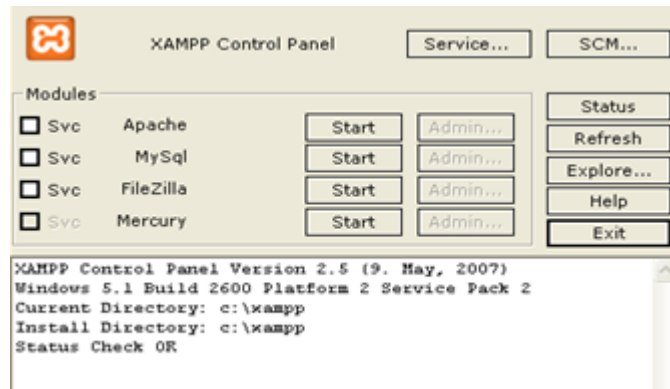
XAMPP Control Panel

Service...

SCM...

Modules

Svc Apache Start Admin...

Svc MySql Start Admin...

Svc FileZilla Start Admin...

Svc Mercury Start Admin...

Status

Refresh

Explore...

Help

Exit

XAMPP Control Panel Version 2.5 (9. May, 2007)
Windows 5.1 Build 2600 Platform 2 Service Pack 2
Current Directory: c:\xampp
Install Directory: c:\xampp
Status Check OK